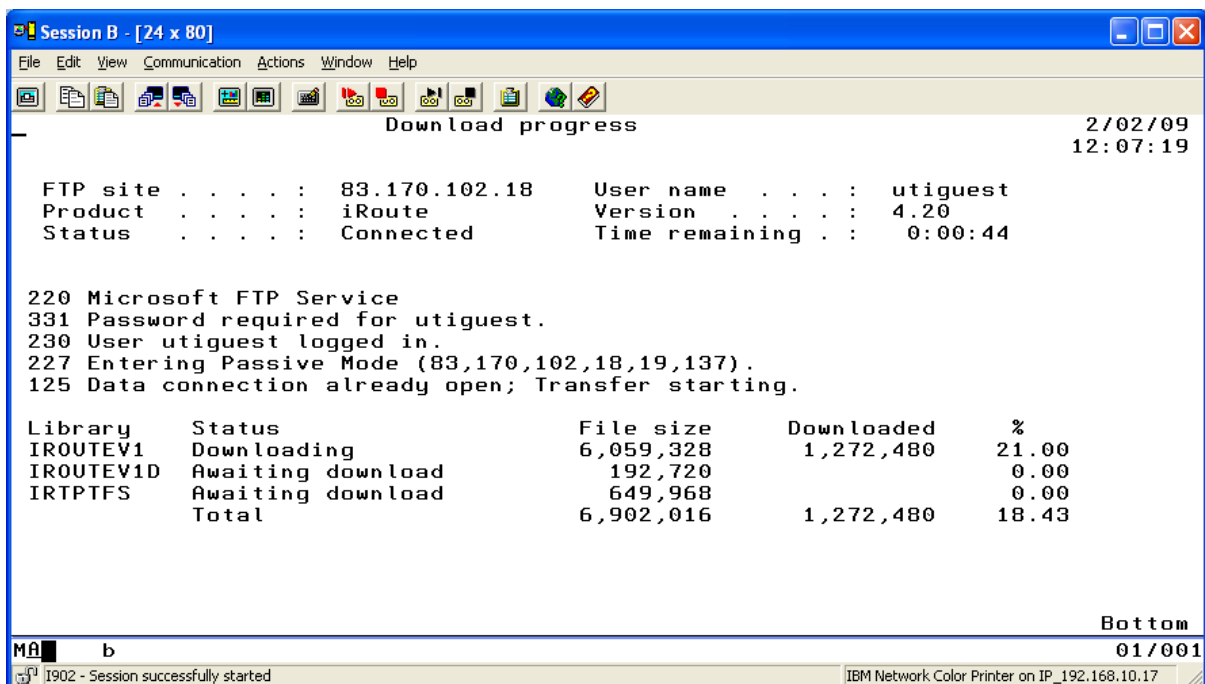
Session B - [24 x 80]

File Edit View Communication Actions Window Help

Download progress

2/02/09
12:07:19

FTP site . . . . : 83.170.102.18 User name . . . : utiguest
Product . . . . : iRoute Version . . . . : 4.20
Status . . . . : Connected Time remaining . : 0:00:44

220 Microsoft FTP Service
331 Password required for utiguest.
230 User utiguest logged in.
227 Entering Passive Mode (83,170,102,18,19,137).
125 Data connection already open; Transfer starting.

| Library | Status | File size | Downloaded | % |
|---|---|---|---|---|
| IROUTEV1 | Downloading | 6,059,328 | 1,272,480 | 21.00 |
| IROUTEV1D | Awaiting download | 192,720 | | 0.00 |
| IRTPTFS | Awaiting download | 649,968 | | 0.00 |
| | Total | 6,902,016 | 1,272,480 | 18.43 |

Bottom

MA b 01/001

I902 - Session successfully started

IBM Network Color Printer on IP_192.168.10.17